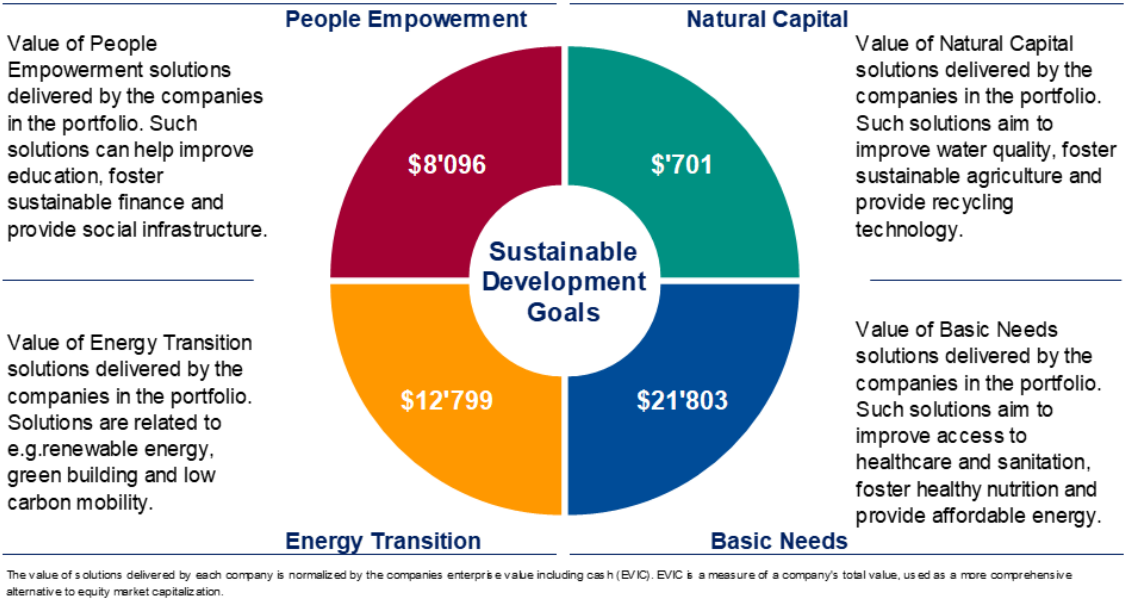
People Empowerment

Natural Capital

Value of People Empowerment solutions delivered by the companies in the portfolio. Such solutions can help improve education, foster sustainable finance and provide social infrastructure.

$8'096

$'701

Value of Natural Capital solutions delivered by the companies in the portfolio. Such solutions aim to improve water quality, foster sustainable agriculture and provide recycling technology.

Sustainable Development Goals

Value of Energy Transition solutions delivered by the companies in the portfolio. Solutions are related to e.g.renewable energy, green building and low carbon mobility.

$12'799

$21'803

Value of Basic Needs solutions delivered by the companies in the portfolio. Such solutions aim to improve access to healthcare and sanitation, foster healthy nutrition and provide affordable energy.

Energy Transition

Basic Needs

The value of solutions delivered by each company is normalized by the companies enterprise value including cash (EVIC). EVIC is a measure of a company's total value, used as a more comprehensive alternative to equity market capitalization.